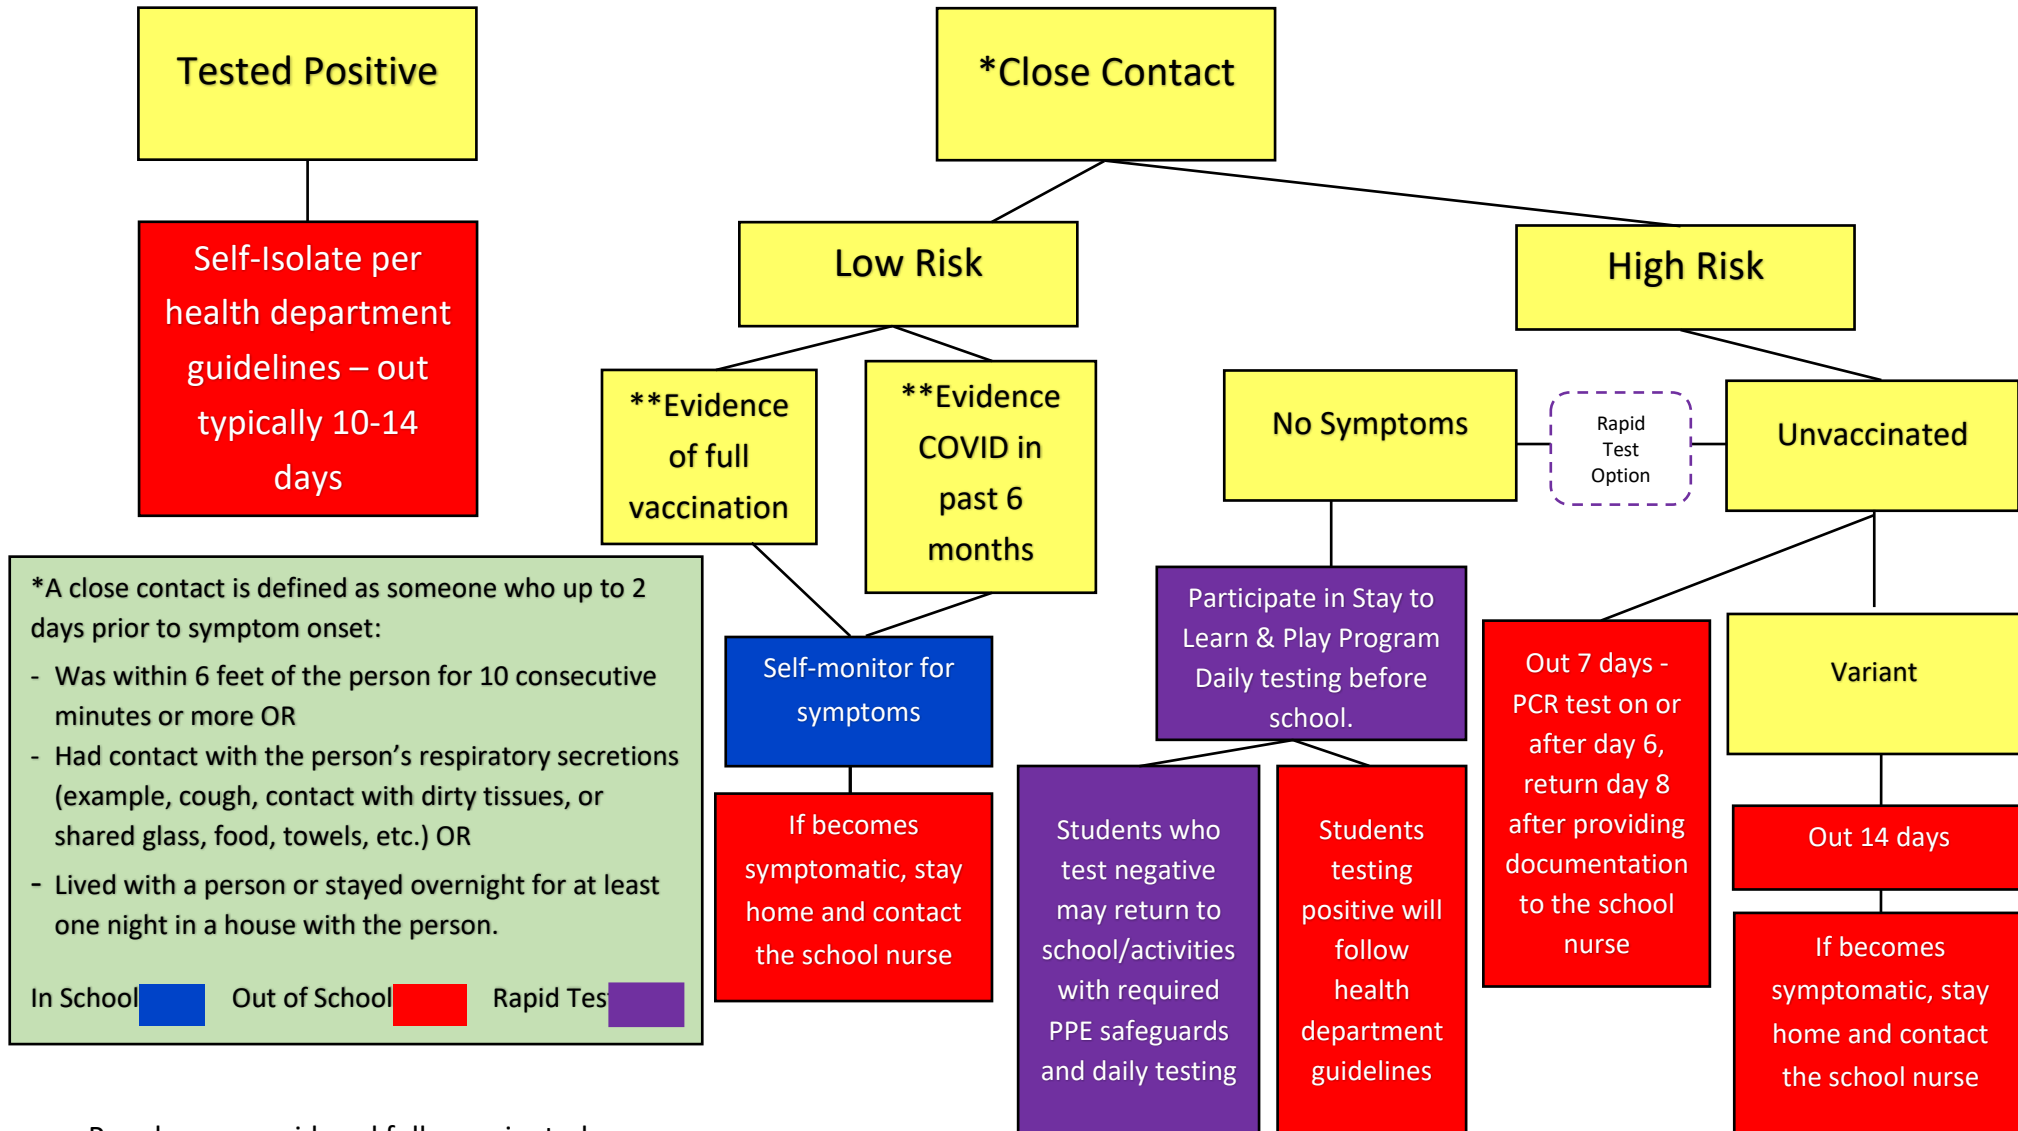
Tested Positive

Self-Isolate per health department guidelines – out typically 10-14 days

*Close Contact

Low Risk

High Risk

**Evidence of full vaccination

**Evidence COVID in past 6 months

No Symptoms

Rapid Test Option

Unvaccinated

*A close contact is defined as someone who up to 2 days prior to symptom onset:
- Was within 6 feet of the person for 10 consecutive minutes or more OR
- Had contact with the person's respiratory secretions (example, cough, contact with dirty tissues, or shared glass, food, towels, etc.) OR
- Lived with a person or stayed overnight for at least one night in a house with the person.

In School Out of School Rapid Tes

Self-monitor for symptoms

If becomes symptomatic, stay home and contact the school nurse

Participate in Stay to Learn & Play Program Daily testing before school.

Students who test negative may return to school/activities with required PPE safeguards and daily testing

Students testing positive will follow health department guidelines

Out 7 days - PCR test on or after day 6, return day 8 after providing documentation to the school nurse

Variant

Out 14 days

If becomes symptomatic, stay home and contact the school nurse

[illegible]